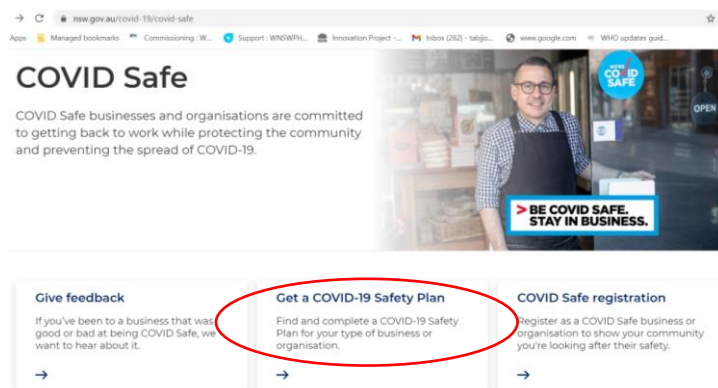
→ C nsw.gov.au/covid-19/covid-safe

Apps Managed bookmarks Commissioning : W... Support : WNSWPH... Innovation Project -... Inbox (282) - tabjo... www.google.com WHO updates guid...

COVID Safe

COVID Safe businesses and organisations are committed to getting back to work while protecting the community and preventing the spread of COVID-19.

WE'RE COVID SAFE

OPEN

> BE COVID SAFE. STAY IN BUSINESS.

Give feedback

If you've been to a business that was good or bad at being COVID Safe, we want to hear about it.

→

Get a COVID-19 Safety Plan

Find and complete a COVID-19 Safety Plan for your type of business or organisation.

→

COVID Safe registration

Register as a COVID Safe business or organisation to show your community you're looking after their safety.

→